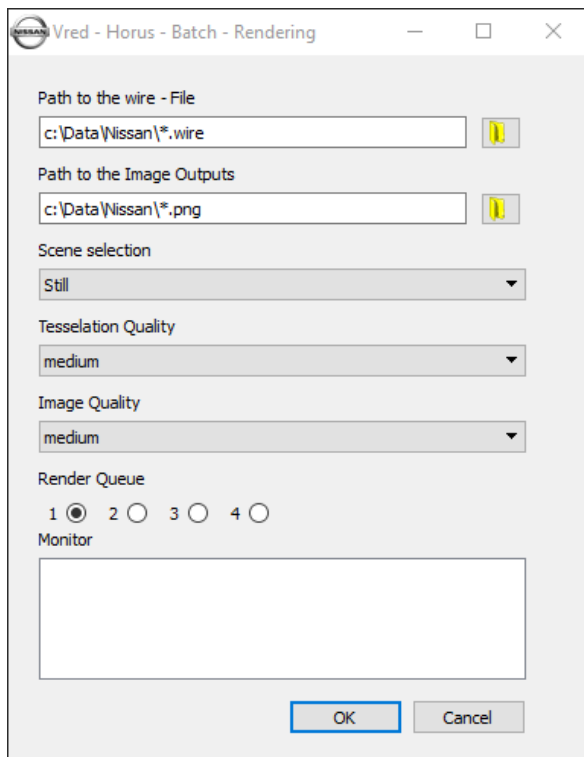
NISSAN Vred - Horus - Batch - Rendering

Path to the wire - File

c:\Data\Nissan\*.wire

Path to the Image Outputs

c:\Data\Nissan\*.png

Scene selection

Still

Tesselation Quality

medium

Image Quality

medium

Render Queue

1 2 3 4

Monitor

OK Cancel